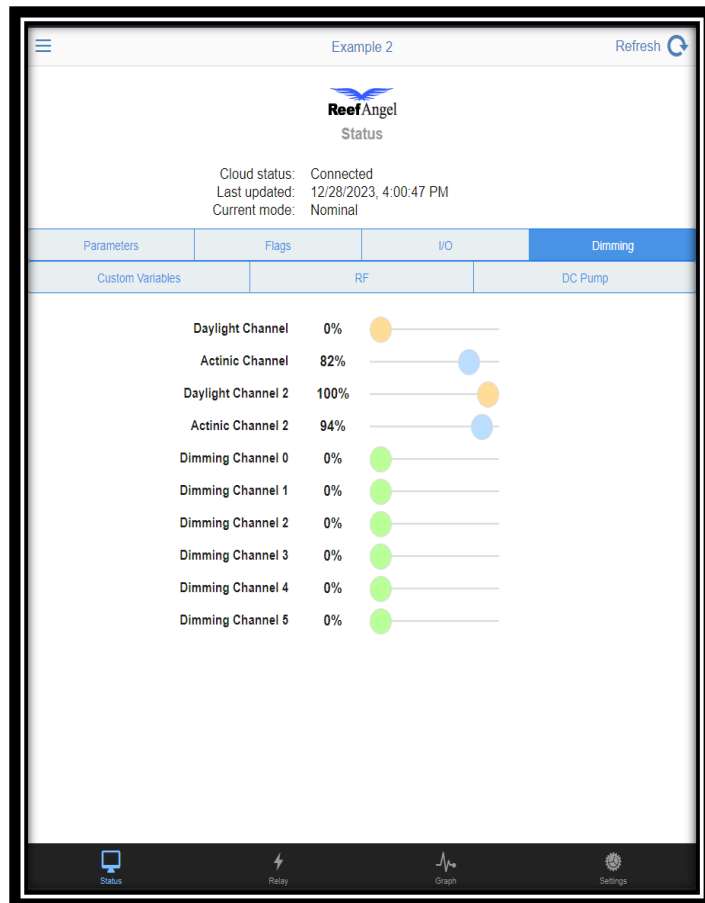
Example 2

Refresh

ReefAngel
Status

Cloud status: Connected
Last updated: 12/28/2023, 4:00:47 PM
Current mode: Nominal

Parameters | Flags | I/O | Dimming
Custom Variables | RF | DC Pump

Daylight Channel 0%
Actinic Channel 82%
Daylight Channel 2 100%
Actinic Channel 2 94%
Dimming Channel 0 0%
Dimming Channel 1 0%
Dimming Channel 2 0%
Dimming Channel 3 0%
Dimming Channel 4 0%
Dimming Channel 5 0%

Status
Relay
Graph
Settings